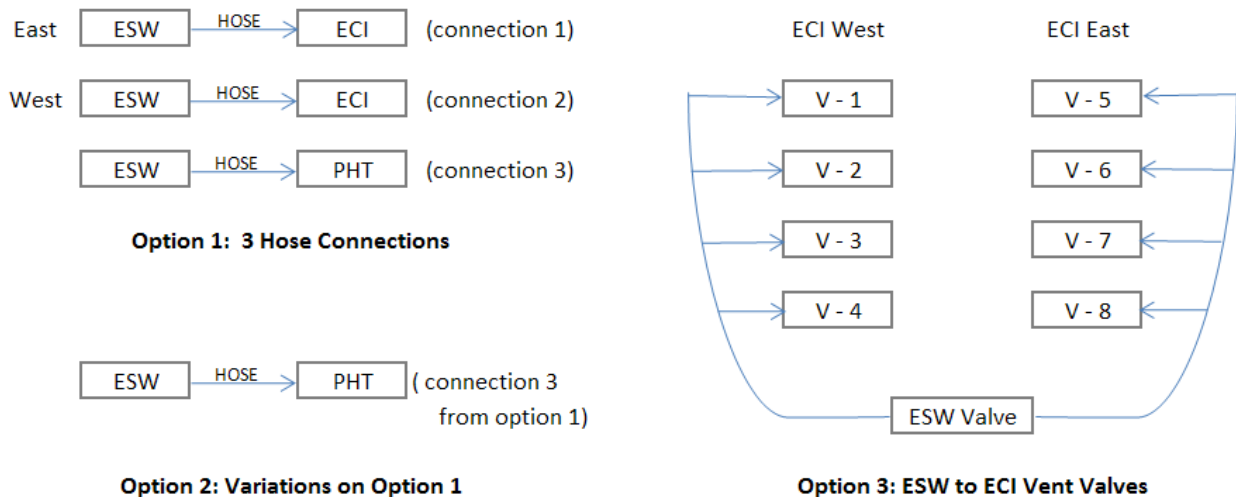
East ESW HOSE ECI (connection 1)

West ESW HOSE ECI (connection 2)

ESW HOSE PHT (connection 3)

**Option 1: 3 Hose Connections**

ESW HOSE PHT ( connection 3 from option 1)

**Option 2: Variations on Option 1**

ECI West

ECI East

V - 1

V - 5

V - 2

V - 6

V - 3

V - 7

V - 4

V - 8

ESW Valve

**Option 3: ESW to ECI Vent Valves**